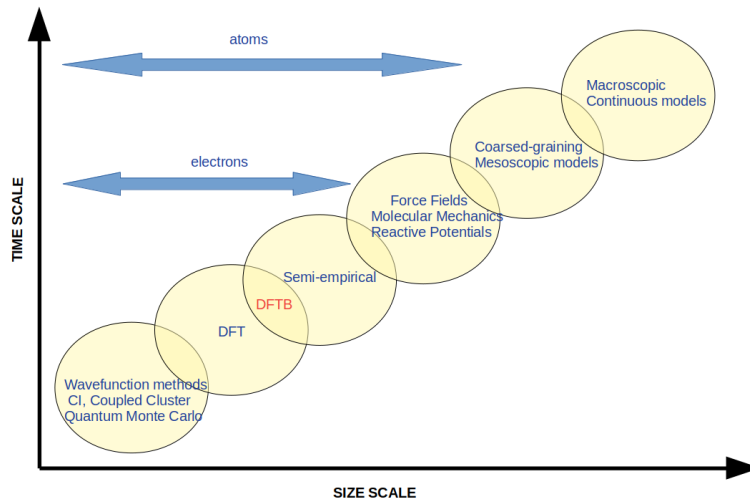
atoms

electrons

Macroscopic
Continuous models

Coarsed-graining
Mesoscopic models

Force Fields
Molecular Mechanics
Reactive Potentials

Semi-empirical

DFTB

DFT

Wavefunction methods
CI, Coupled Cluster
Quantum Monte Carlo

TIME SCALE

SIZE SCALE